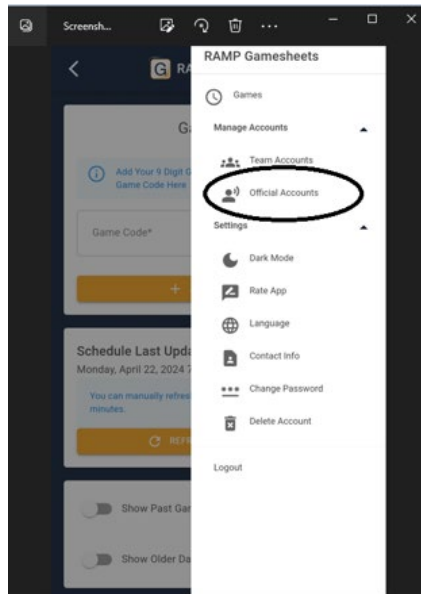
Screensh...

RA

G

Add Your 9 Digit G
Game Code Here

Game Code*

+

Schedule Last Upda
Monday, April 22, 2024 7

You can manually refre
minutes.

REF

Show Past Ga

Show Older Da

RAMP Gamesheets

Games

Manage Accounts

Team Accounts

Official Accounts

Settings

Dark Mode

Rate App

Language

Contact Info

Change Password

Delete Account

Logout